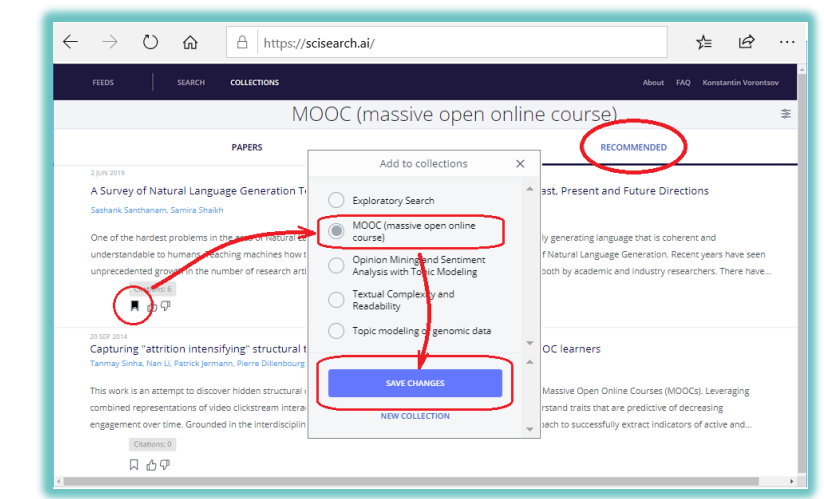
https://scisearch.ai/

FEEDS SEARCH COLLECTIONS About FAQ Konstantin Vorontsov

MOOC (massive open online course)

PAPERS RECOMMENDED

2 JUN 2019

A Survey of Natural Language Generation T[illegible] ast, Present and Future Directions

Sashank Santhanam, Samira Shaikh

One of the hardest problems in the a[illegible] of Natural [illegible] ly generating language that is coherent and understandable to humans. Teaching machines how t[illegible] of Natural Language Generation. Recent years have seen unprecedented growth in the number of research arti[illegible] both by academic and industry researchers. There have...

Citations: 6

20 SEP 2014

Capturing "attrition intensifying" structural t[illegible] OOC learners

Tanmay Sinha, Nan Li, Patrick Jermann, Pierre Dillenbourg

This work is an attempt to discover hidden structural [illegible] Massive Open Online Courses (MOOCs). Leveraging combined representations of video clickstream intera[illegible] rstand traits that are predictive of decreasing engagement over time. Grounded in the interdisciplin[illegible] oach to successfully extract indicators of active and...

Citations: 0

Add to collections ×

Exploratory Search

MOOC (massive open online course)

Opinion Mining and Sentiment Analysis with Topic Modeling

Textual Complexity and Readability

Topic modeling of genomic data

SAVE CHANGES

NEW COLLECTION